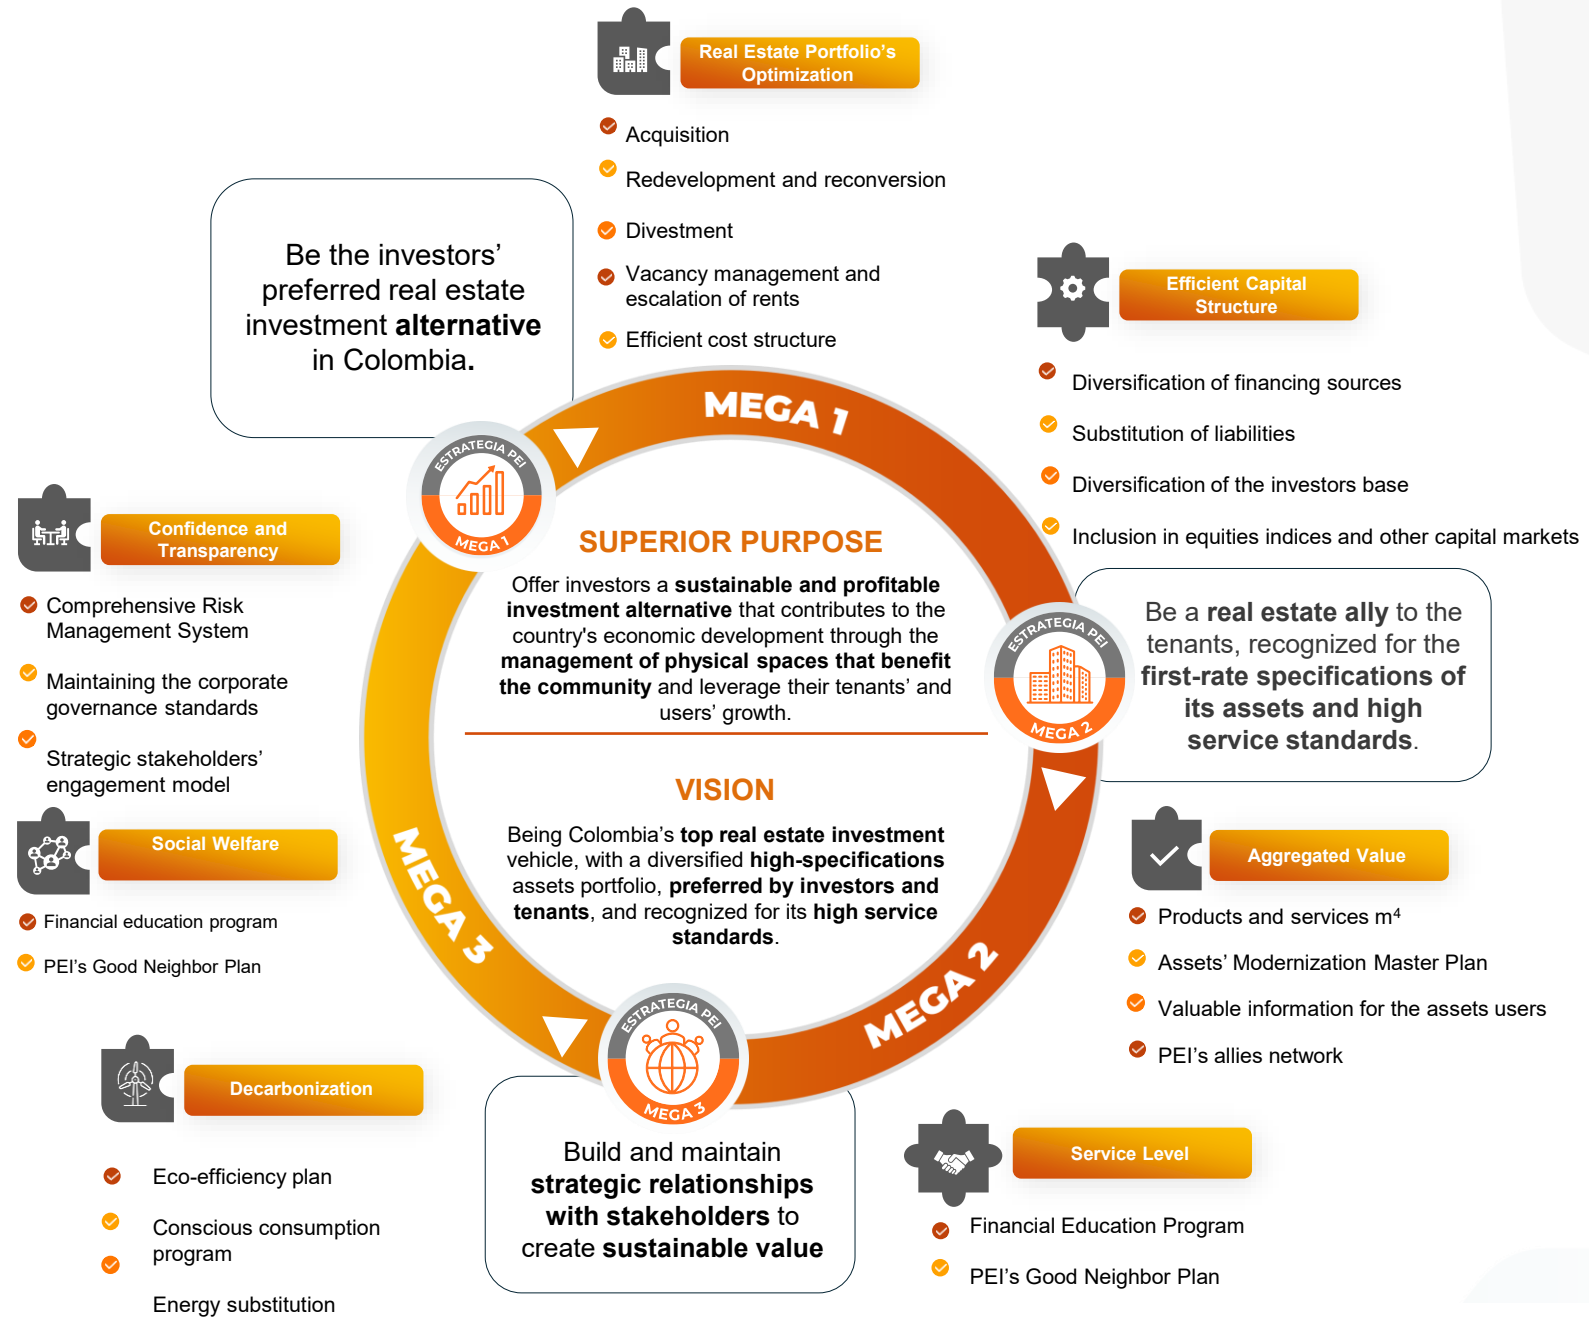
Real Estate Portfolio's Optimization

Acquisition

Redevelopment and reconversion

Divestment

Vacancy management and escalation of rents

Efficient cost structure

Be the investors' preferred real estate investment **alternative** in Colombia.

Efficient Capital Structure

Diversification of financing sources

Substitution of liabilities

Diversification of the investors base

Inclusion in equities indices and other capital markets

MEGA 1

ESTRATEGIA PEI
MEGA 1

Confidence and Transparency

Comprehensive Risk Management System

Maintaining the corporate governance standards

Strategic stakeholders' engagement model

SUPERIOR PURPOSE

Offer investors a **sustainable and profitable investment alternative** that contributes to the country's economic development through the **management of physical spaces that benefit the community** and leverage their tenants' and users' growth.

ESTRATEGIA PEI
MEGA 2

Be a **real estate ally** to the tenants, recognized for the **first-rate specifications of its assets and high service standards**.

VISION

Being Colombia's **top real estate investment** vehicle, with a diversified **high-specifications** assets portfolio, **preferred by investors and tenants**, and recognized for its **high service standards**.

Social Welfare

Financial education program

PEI's Good Neighbor Plan

MEGA 3

MEGA 2

Aggregated Value

Products and services m⁴

Assets' Modernization Master Plan

Valuable information for the assets users

PEI's allies network

ESTRATEGIA PEI
MEGA 3

Decarbonization

Eco-efficiency plan

Conscious consumption program

Energy substitution

Build and maintain **strategic relationships with stakeholders** to create **sustainable value**

Service Level

Financial Education Program

PEI's Good Neighbor Plan